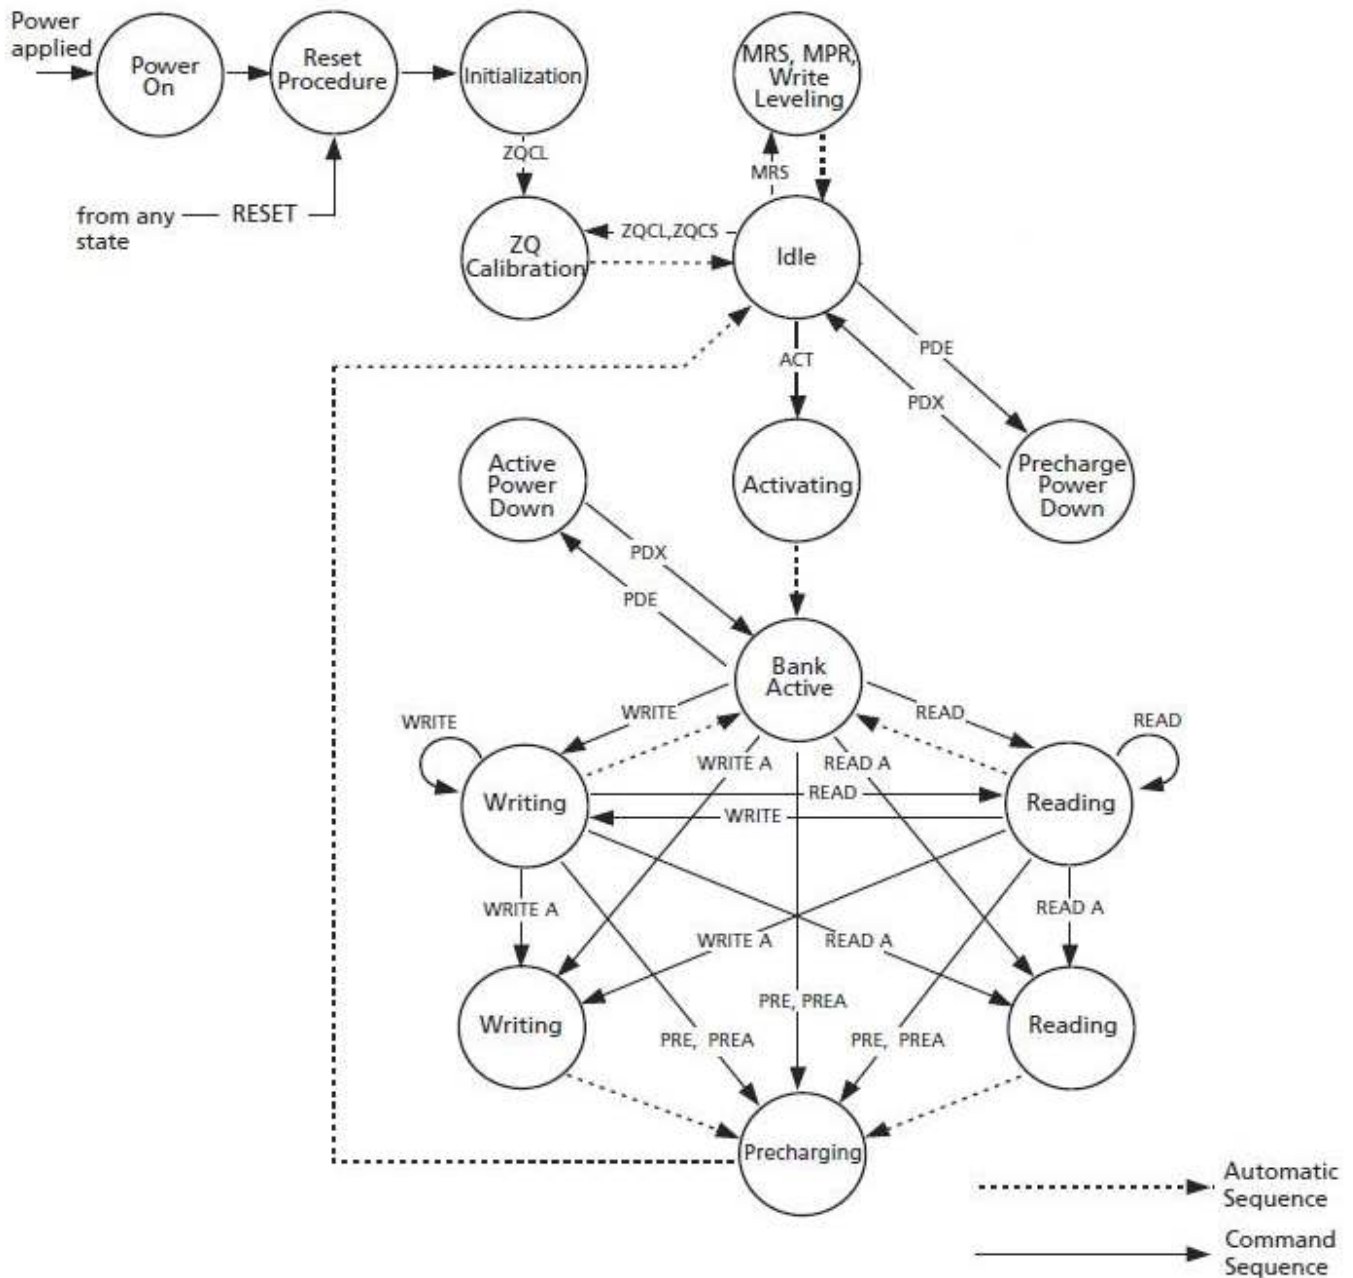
Power applied

Power On

Reset Procedure

Initialization

MRS, MPR, Write Leveling

from any state

RESET

ZQCL

MRS

ZQ Calibration

ZQCL,ZQCS

Idle

ACT

PDE

PDX

Active Power Down

Activating

Precharge Power Down

PDX

PDE

Bank Active

WRITE

READ

WRITE

READ

WRITE A

READ A

Writing

READ

Reading

WRITE

WRITE A

READ A

WRITE A

READ A

PRE, PREA

Writing

PRE, PREA

PRE, PREA

Reading

Precharging

Automatic Sequence

Command Sequence